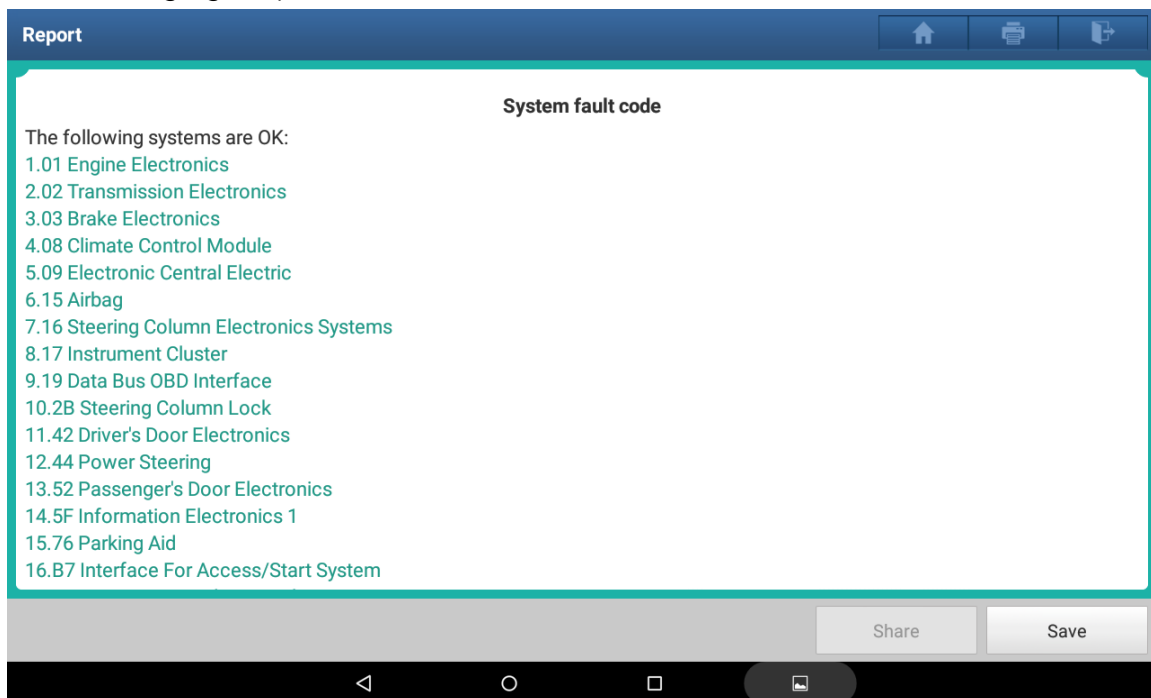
Report

System fault code

The following systems are OK:
1.01 Engine Electronics
2.02 Transmission Electronics
3.03 Brake Electronics
4.08 Climate Control Module
5.09 Electronic Central Electric
6.15 Airbag
7.16 Steering Column Electronics Systems
8.17 Instrument Cluster
9.19 Data Bus OBD Interface
10.2B Steering Column Lock
11.42 Driver's Door Electronics
12.44 Power Steering
13.52 Passenger's Door Electronics
14.5F Information Electronics 1
15.76 Parking Aid
16.B7 Interface For Access/Start System
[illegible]

Share
Save